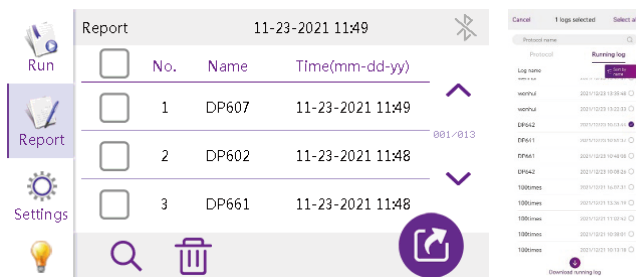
Run

Report

Settings

Report 11-23-2021 11:49

| | No. | Name | Time(mm-dd-yy) |
|---|---|---|---|
| | 1 | DP607 | 11-23-2021 11:49 |
| | 2 | DP602 | 11-23-2021 11:48 |
| | 3 | DP661 | 11-23-2021 11:48 |

001/013

Cancel 1 logs selected Select all

Protocol name

Protocol Running log

Log name Sort by name

wenhui 2021/12/23 13:35:46

wenhui 2021/12/23 13:22:33

DP642 2021/12/23 10:51:44

DP641 2021/12/23 10:51:12

DP661 2021/12/23 10:48:09

DP642 2021/12/23 10:09:26

100times 2021/12/22 16:01:31

100times 2021/12/22 15:36:19

100times 2021/12/22 11:10:42

100times 2021/12/22 10:38:01

100times 2021/12/22 10:15:18

Download running log